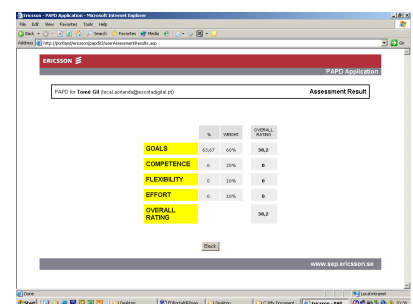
Ericsson - PAPD Application - Microsoft Internet Explorer

File Edit View Favorites Tools Help

Back Search Favorites Media

Address http://portland/ericsson/papd/ViewAssessmentResults.asp

Go

ERICSSON

PAPD Application

PAPD for Tomé Gil (local.acrlanda@escritadigital.pt)

Assessment Result

| | % | WEIGHT | OVERALL RATING |
|---|---|---|---|
| GOALS | 63,67 | 60% | 38,2 |
| COMPETENCE | 0 | 20% | 0 |
| FLEXIBILITY | 0 | 10% | 0 |
| EFFORT | 0 | 10% | 0 |
| OVERALL RATING | | | 38,2 |

Back

www.sep.ericsson.se

Done

Local intranet

Start

Desktop

Desktop

My Document

Ericsson - PAP

20:15